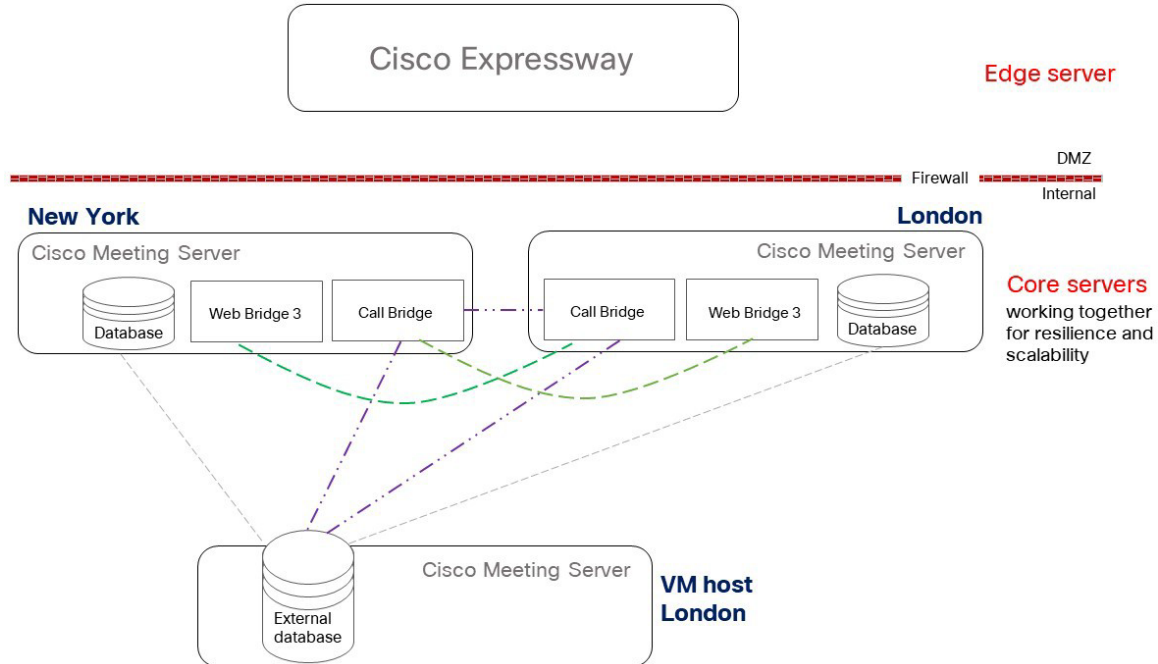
Cisco Expressway

Edge server

DMZ

Firewall

Internal

New York

London

Cisco Meeting Server

Database

Web Bridge 3

Call Bridge

Cisco Meeting Server

Call Bridge

Web Bridge 3

Database

Core servers
working together for resilience and scalability

Cisco Meeting Server

External database

VM host London